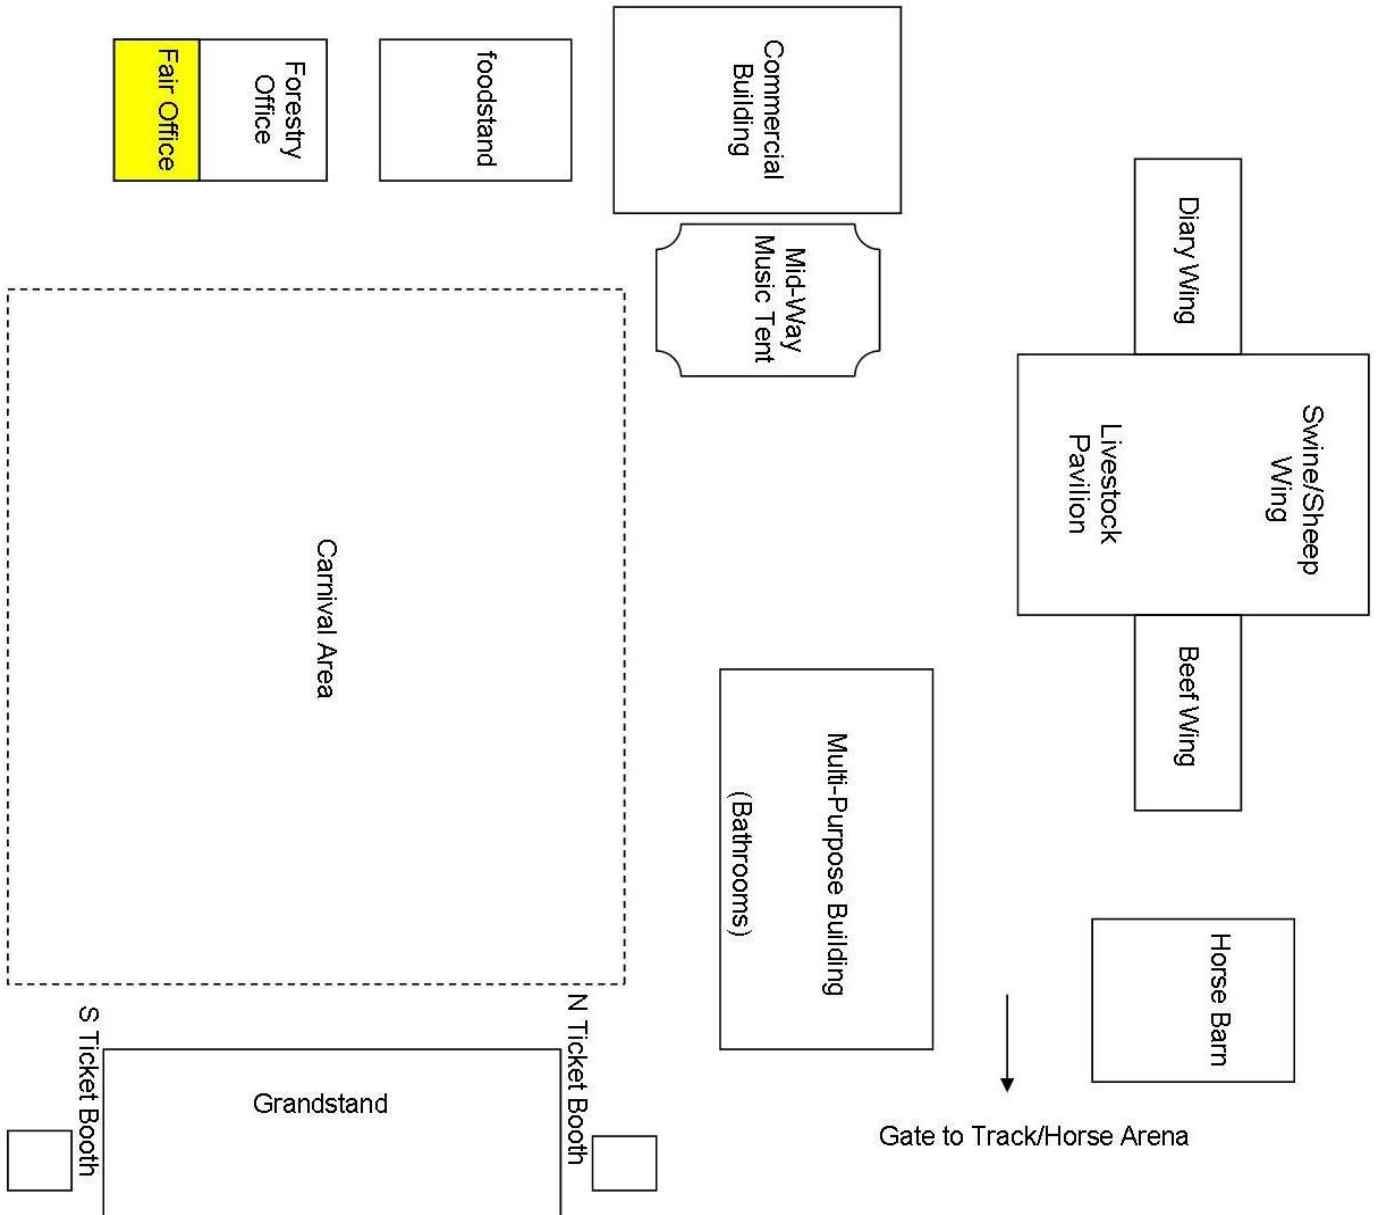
Fair Office

Forestry Office

foodstand

Commercial Building

Mid-Way Music Tent

Diary Wing

Livestock Pavilion

Swine/Sheep Wing

Beef Wing

Carnival Area

Multi-Purpose Building (Bathrooms)

Horse Barn

S Ticket Booth

Grandstand

N Ticket Booth

Gate to Track/Horse Arena